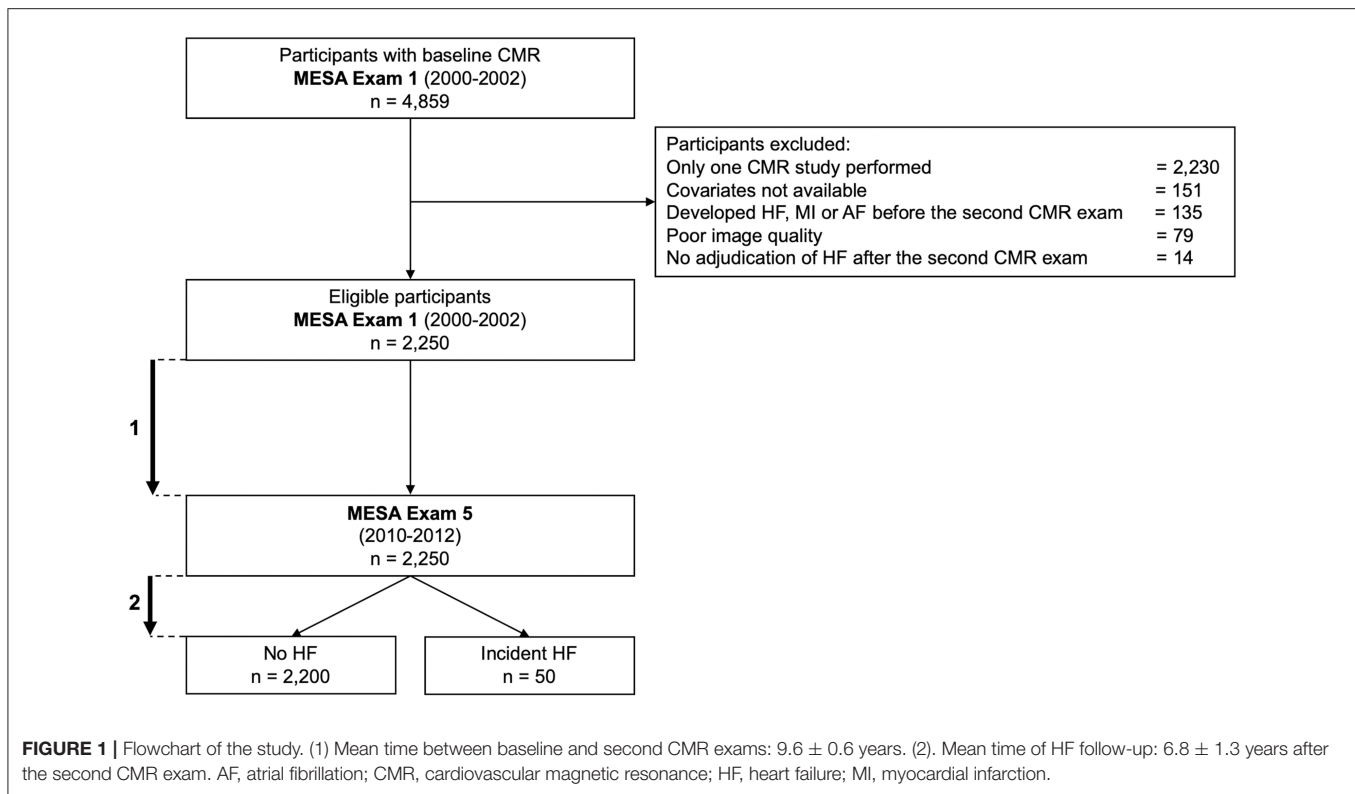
Participants with baseline CMR
**MESA Exam 1** (2000-2002)
n = 4,859

Participants excluded:
Only one CMR study performed = 2,230
Covariates not available = 151
Developed HF, MI or AF before the second CMR exam = 135
Poor image quality = 79
No adjudication of HF after the second CMR exam = 14

Eligible participants
**MESA Exam 1** (2000-2002)
n = 2,250

1

**MESA Exam 5**
(2010-2012)
n = 2,250

2

No HF
n = 2,200

Incident HF
n = 50

**FIGURE 1 |** Flowchart of the study. (1) Mean time between baseline and second CMR exams: 9.6 $\pm$ 0.6 years. (2). Mean time of HF follow-up: 6.8 $\pm$ 1.3 years after the second CMR exam. AF, atrial fibrillation; CMR, cardiovascular magnetic resonance; HF, heart failure; MI, myocardial infarction.